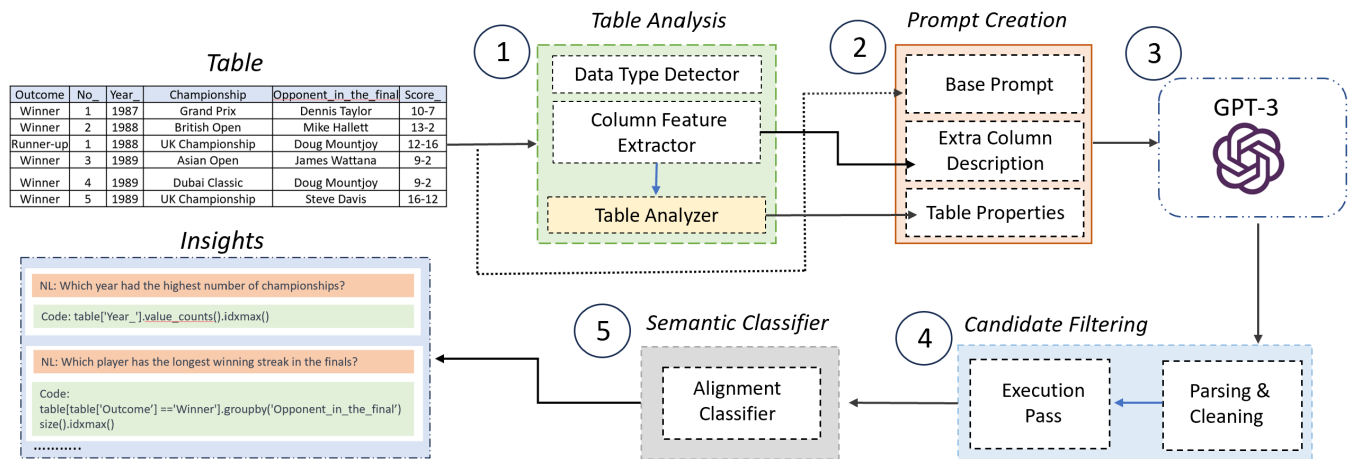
Table

| Outcome | No_ | Year_ | Championship | Opponent_in_the_final | Score_ |
|---|---|---|---|---|---|
| Winner | 1 | 1987 | Grand Prix | Dennis Taylor | 10-7 |
| Winner | 2 | 1988 | British Open | Mike Hallett | 13-2 |
| Runner-up | 1 | 1988 | UK Championship | Doug Mountjoy | 12-16 |
| Winner | 3 | 1989 | Asian Open | James Wattana | 9-2 |
| Winner | 4 | 1989 | Dubai Classic | Doug Mountjoy | 9-2 |
| Winner | 5 | 1989 | UK Championship | Steve Davis | 16-12 |

1
Table Analysis
Data Type Detector
Column Feature Extractor
Table Analyzer

2
Prompt Creation
Base Prompt
Extra Column Description
Table Properties

3
GPT-3

Insights
NL: Which year had the highest number of championships?
Code: table['Year_'].value_counts().idxmax()
NL: Which player has the longest winning streak in the finals?
Code:
table[table['Outcome'] =='Winner'].groupby('Opponent_in_the_final')
size().idxmax()
..........

5
Semantic Classifier
Alignment Classifier

4
Candidate Filtering
Execution Pass
Parsing & Cleaning